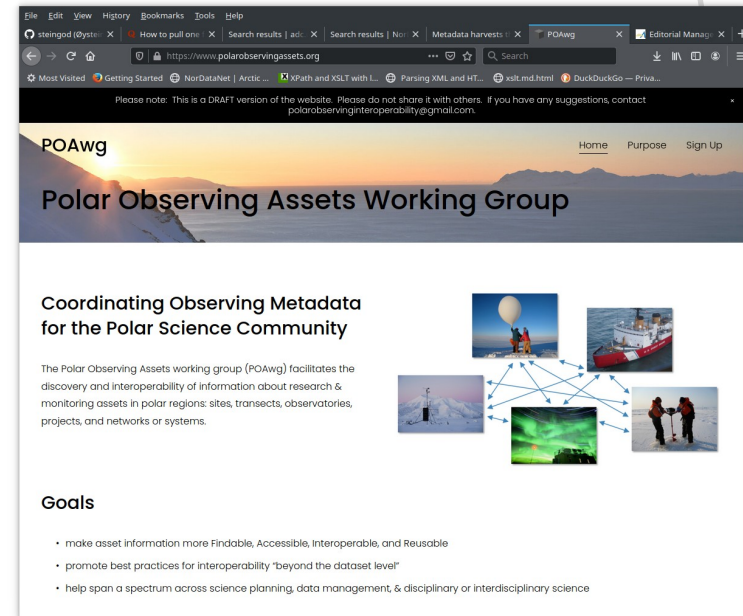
File Edit View History Bookmarks Tools Help

steingod (Øyste X | How to pull one X | Search results | adc X | Search results | Nor X | Metadata harvests fr X | POAwg X | Editorial Manage X

https://www.polarobservingassets.org

Search

Most Visited | Getting Started | NorDataNet | Arctic ... | XPath and XSLT with l... | Parsing XML and HT... | xslt.md.html | DuckDuckGo — Priva...

Please note: This is a DRAFT version of the website. Please do not share it with others. If you have any suggestions, contact polarobservinginteroperability@gmail.com.

POAwg

Home Purpose Sign Up

Polar Observing Assets Working Group

Coordinating Observing Metadata for the Polar Science Community

The Polar Observing Assets working group (POAwg) facilitates the discovery and interoperability of information about research & monitoring assets in polar regions: sites, transects, observatories, projects, and networks or systems.

Goals

• make asset information more Findable, Accessible, Interoperable, and Reusable
• promote best practices for interoperability "beyond the dataset level"
• help span a spectrum across science planning, data management, & disciplinary or interdisciplinary science